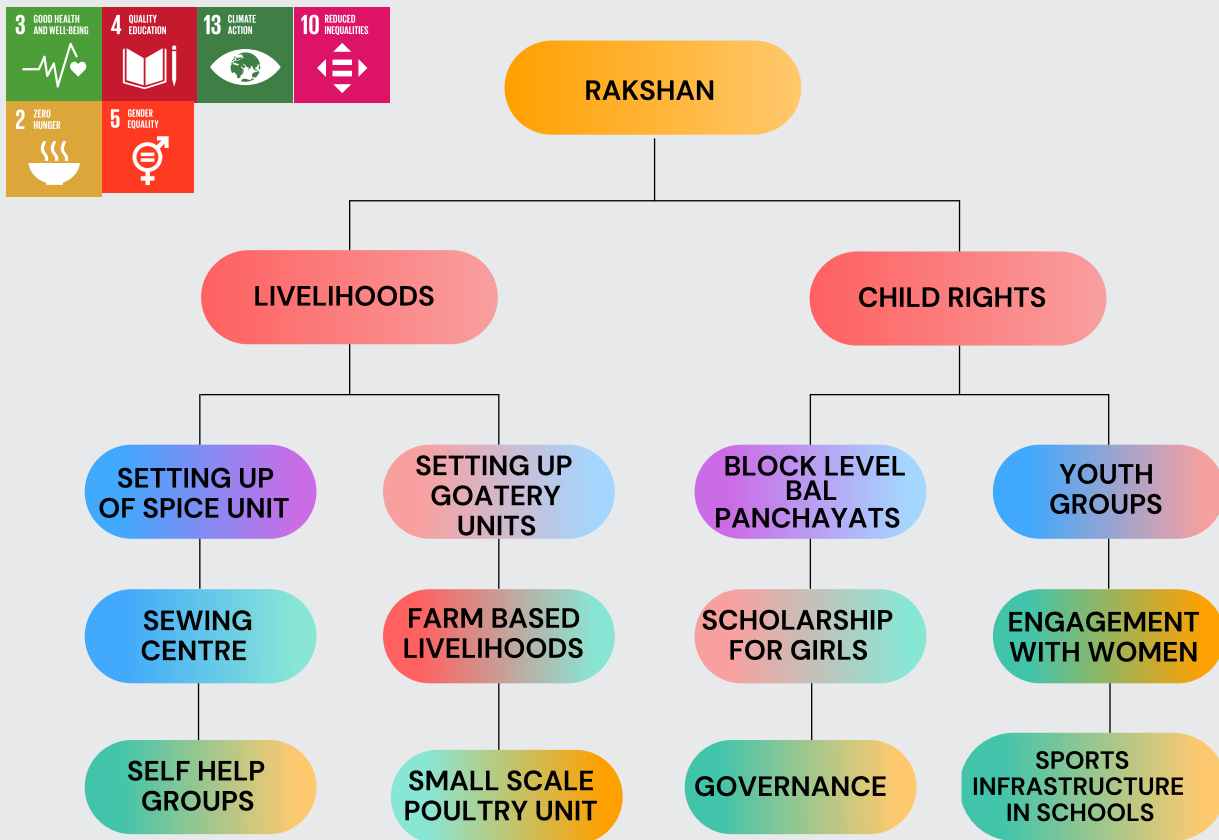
3 GOOD HEALTH AND WELL-BEING

4 QUALITY EDUCATION

13 CLIMATE ACTION

10 REDUCED INEQUALITIES

2 ZERO HUNGER

5 GENDER EQUALITY

RAKSHAN

LIVELIHOODS

CHILD RIGHTS

SETTING UP OF SPICE UNIT

SETTING UP GOATERY UNITS

BLOCK LEVEL BAL PANCHAYATS

YOUTH GROUPS

SEWING CENTRE

FARM BASED LIVELIHOODS

SCHOLARSHIP FOR GIRLS

ENGAGEMENT WITH WOMEN

SELF HELP GROUPS

SMALL SCALE POULTRY UNIT

GOVERNANCE

SPORTS INFRASTRUCTURE IN SCHOOLS